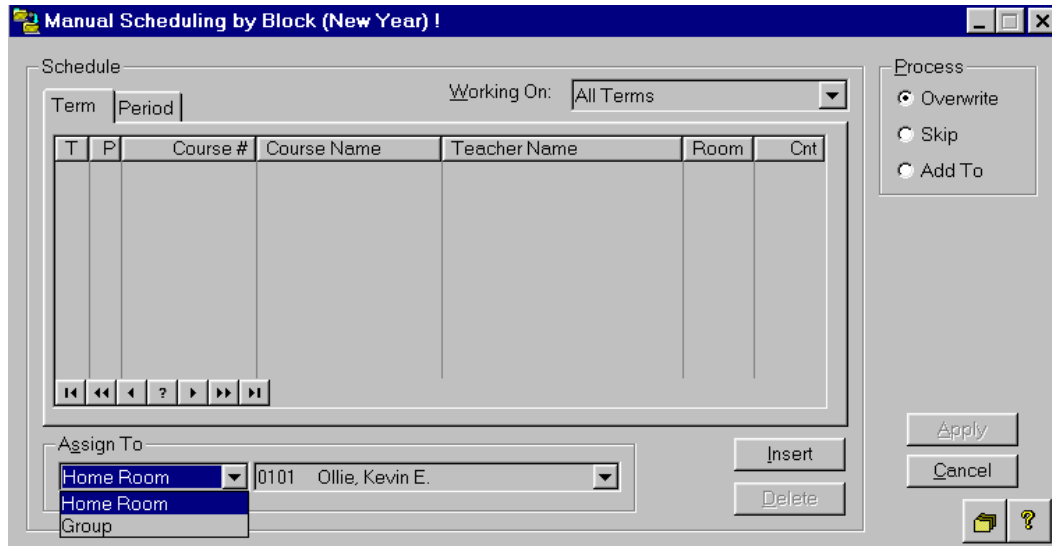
Manual Scheduling by Block (New Year) !

Schedule

Term | Period

Working On: All Terms

| T | P | Course # | Course Name | Teacher Name | Room | Cnt |
|---|---|---|---|---|---|---|

?

Assign To

Home Room

0101 Ollie, Kevin E.

Home Room
Group

Insert

Delete

Process

Overwrite

Skip

Add To

Apply

Cancel

?